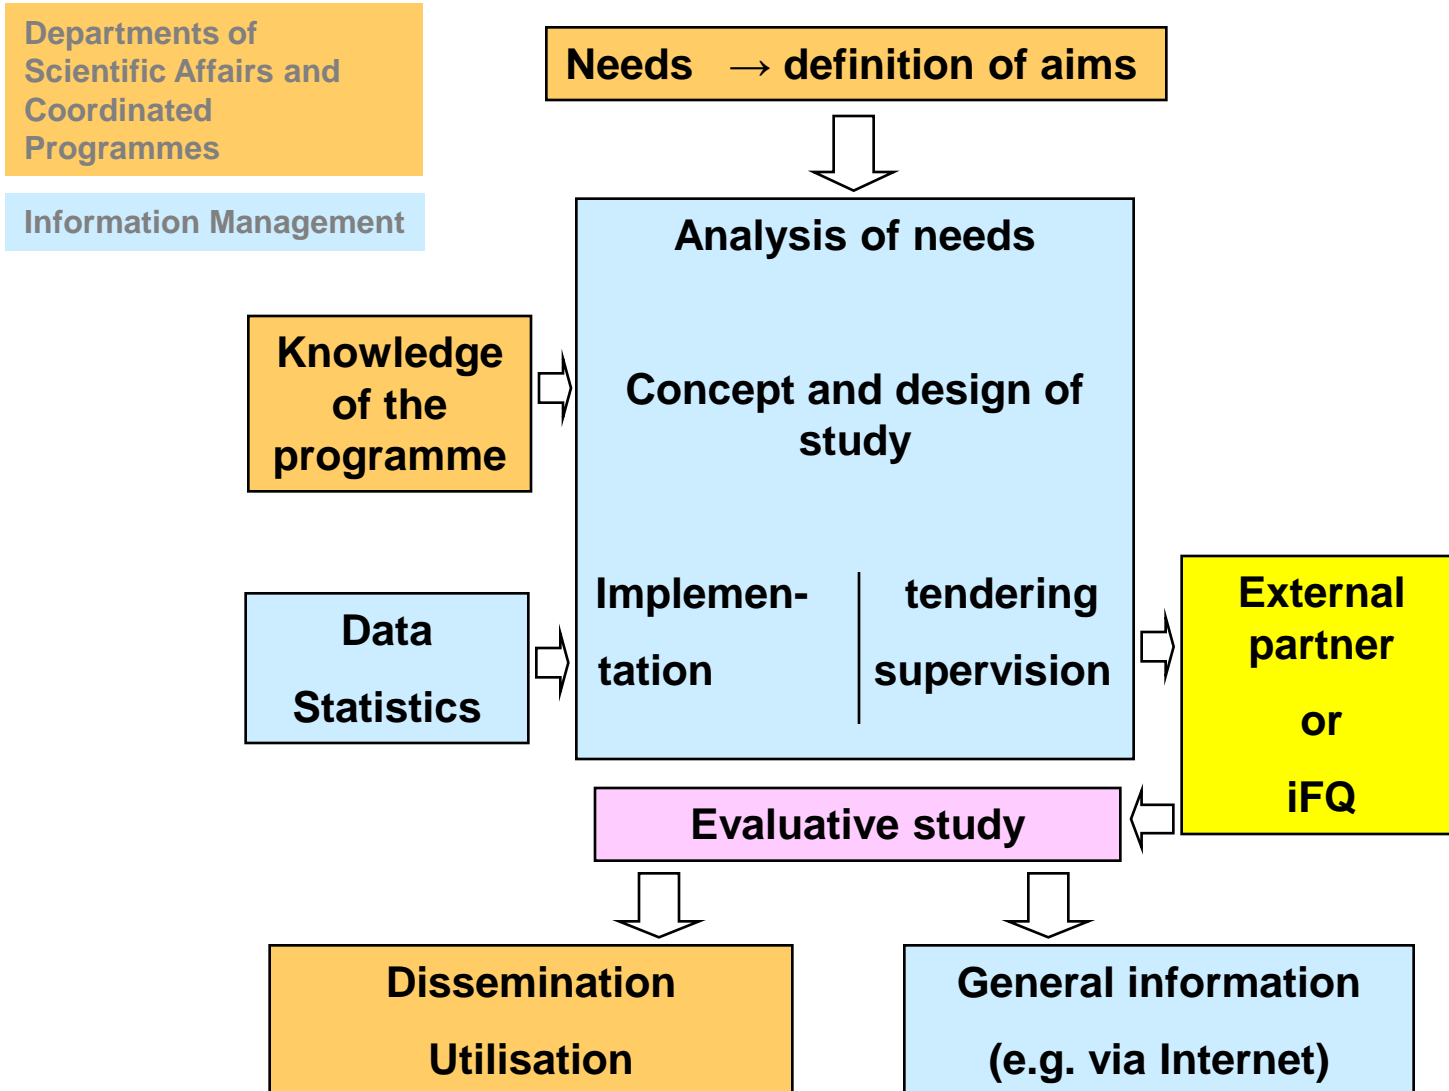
Departments of Scientific Affairs and Coordinated Programmes

Information Management

Needs $\rightarrow$ definition of aims

Analysis of needs

Concept and design of study

Knowledge of the programme

Implementation

tendering

supervision

Data

Statistics

External partner

or

iFQ

Evaluative study

Dissemination

Utilisation

General information

(e.g. via Internet)